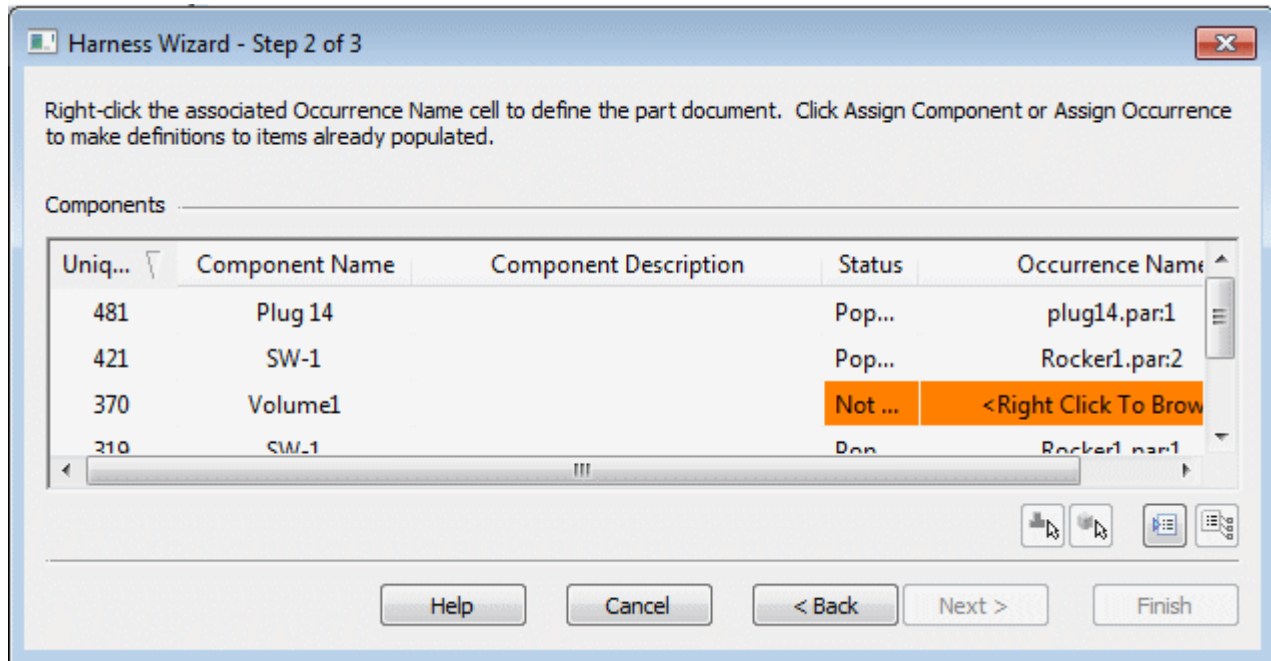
Harness Wizard - Step 2 of 3

Right-click the associated Occurrence Name cell to define the part document. Click Assign Component or Assign Occurrence to make definitions to items already populated.

Components

| Uniq... | Component Name | Component Description | Status | Occurrence Name |
|---|---|---|---|---|
| 481 | Plug 14 | | Pop... | plug14.par:1 |
| 421 | SW-1 | | Pop... | Rocker1.par:2 |
| 370 | Volume1 | | Not ... | <Right Click To Brow |
| 319 | SW-1 | | Pop... | Rocker1.par:1 |

Help Cancel < Back Next > Finish